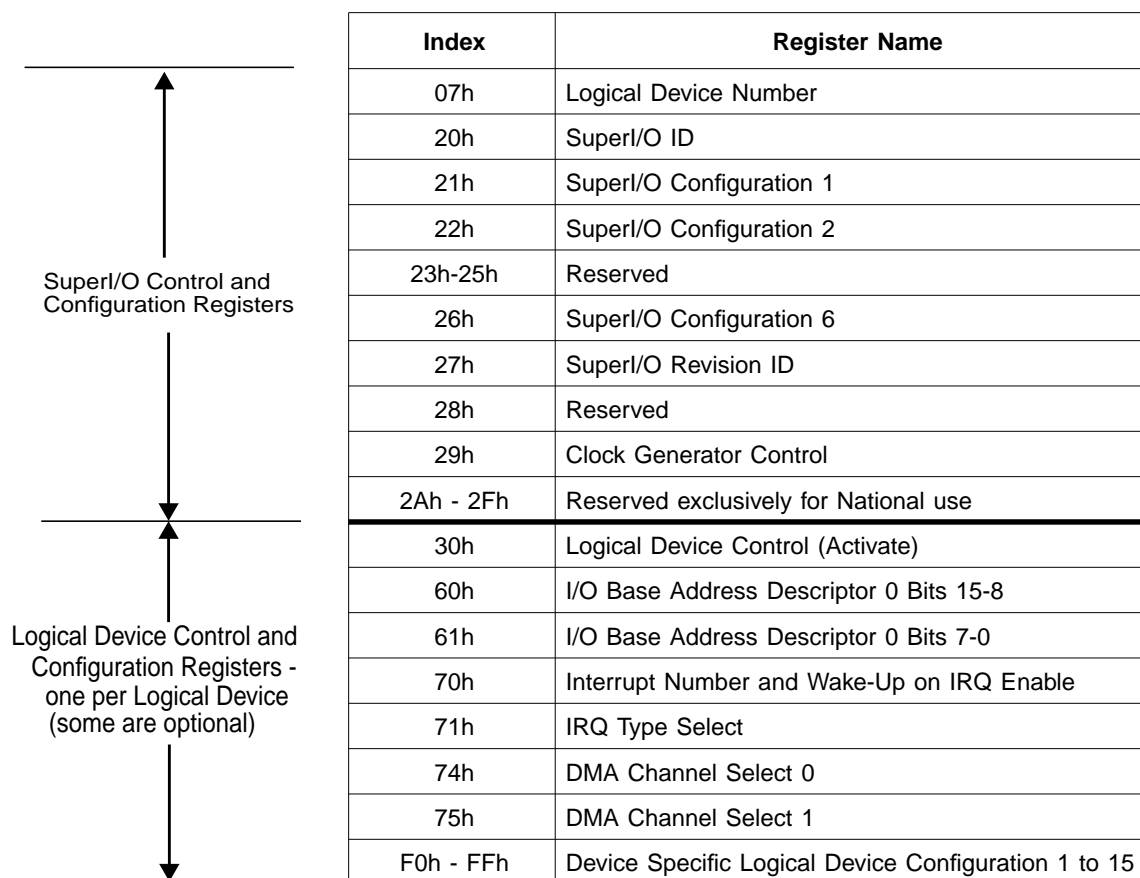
SuperI/O Control and Configuration Registers

Logical Device Control and Configuration Registers - one per Logical Device (some are optional)

| Index | Register Name |
|---|---|
| 07h | Logical Device Number |
| 20h | SuperI/O ID |
| 21h | SuperI/O Configuration 1 |
| 22h | SuperI/O Configuration 2 |
| 23h-25h | Reserved |
| 26h | SuperI/O Configuration 6 |
| 27h | SuperI/O Revision ID |
| 28h | Reserved |
| 29h | Clock Generator Control |
| 2Ah - 2Fh | Reserved exclusively for National use |
| 30h | Logical Device Control (Activate) |
| 60h | I/O Base Address Descriptor 0 Bits 15-8 |
| 61h | I/O Base Address Descriptor 0 Bits 7-0 |
| 70h | Interrupt Number and Wake-Up on IRQ Enable |
| 71h | IRQ Type Select |
| 74h | DMA Channel Select 0 |
| 75h | DMA Channel Select 1 |
| F0h - FFh | Device Specific Logical Device Configuration 1 to 15 |